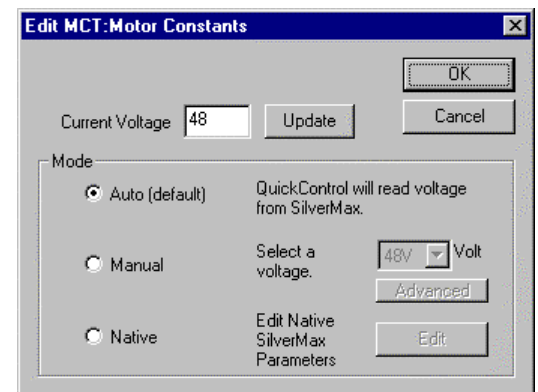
Edit MCT:Motor Constants

OK

Cancel

Current Voltage 48 Update

Mode

Auto (default)

QuickControl will read voltage from SilverMax.

Manual

Select a voltage.

48V Volt

Advanced

Native

Edit Native SilverMax Parameters

Edit